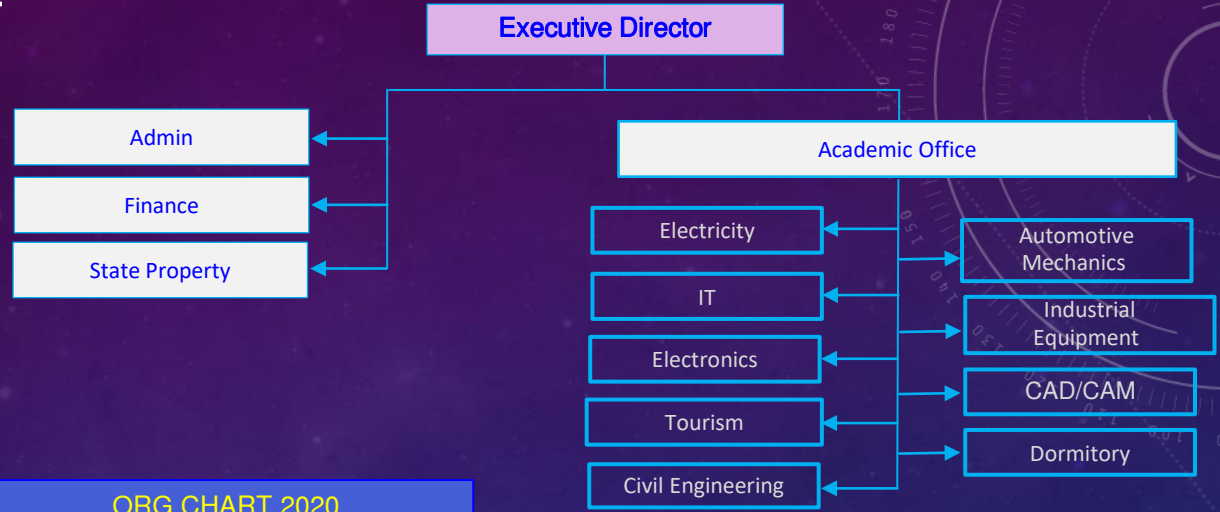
Executive Director

Admin

Finance

State Property

Academic Office

Electricity

IT

Electronics

Tourism

Civil Engineering

Automotive Mechanics

Industrial Equipment

CAD/CAM

Dormitory

ORG CHART 2020